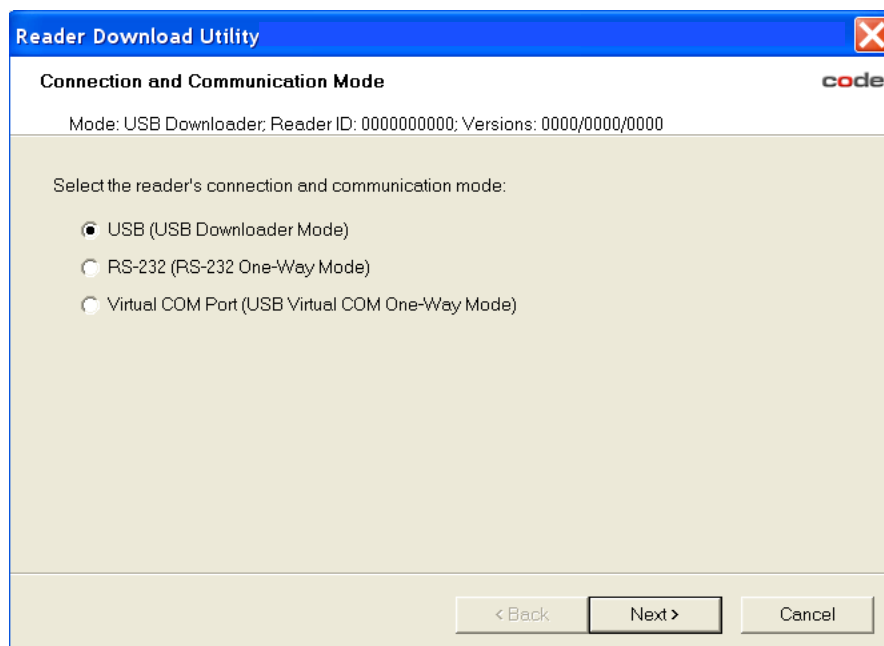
Reader Download Utility

Connection and Communication Mode

code

Mode: USB Downloader; Reader ID: 0000000000; Versions: 0000/0000/0000

Select the reader's connection and communication mode:

USB (USB Downloader Mode)

RS-232 (RS-232 One-Way Mode)

Virtual COM Port (USB Virtual COM One-Way Mode)

< Back

Next >

Cancel